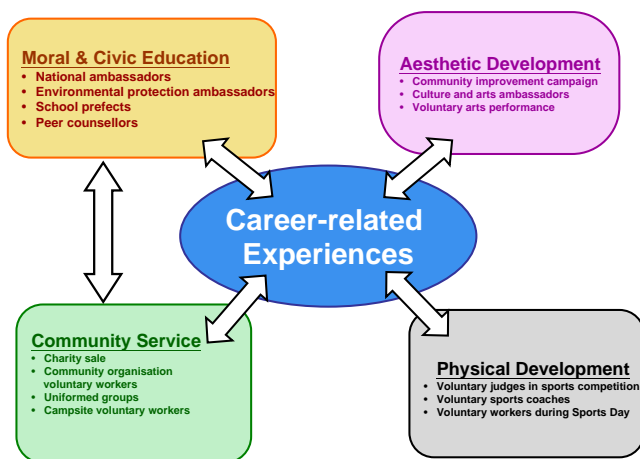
Moral & Civic Education
• National ambassadors
• Environmental protection ambassadors
• School prefects
• Peer counsellors

Aesthetic Development
• Community improvement campaign
• Culture and arts ambassadors
• Voluntary arts performance

Career-related Experiences

Community Service
• Charity sale
• Community organisation voluntary workers
• Uniformed groups
• Campsite voluntary workers

Physical Development
• Voluntary judges in sports competition
• Voluntary sports coaches
• Voluntary workers during Sports Day